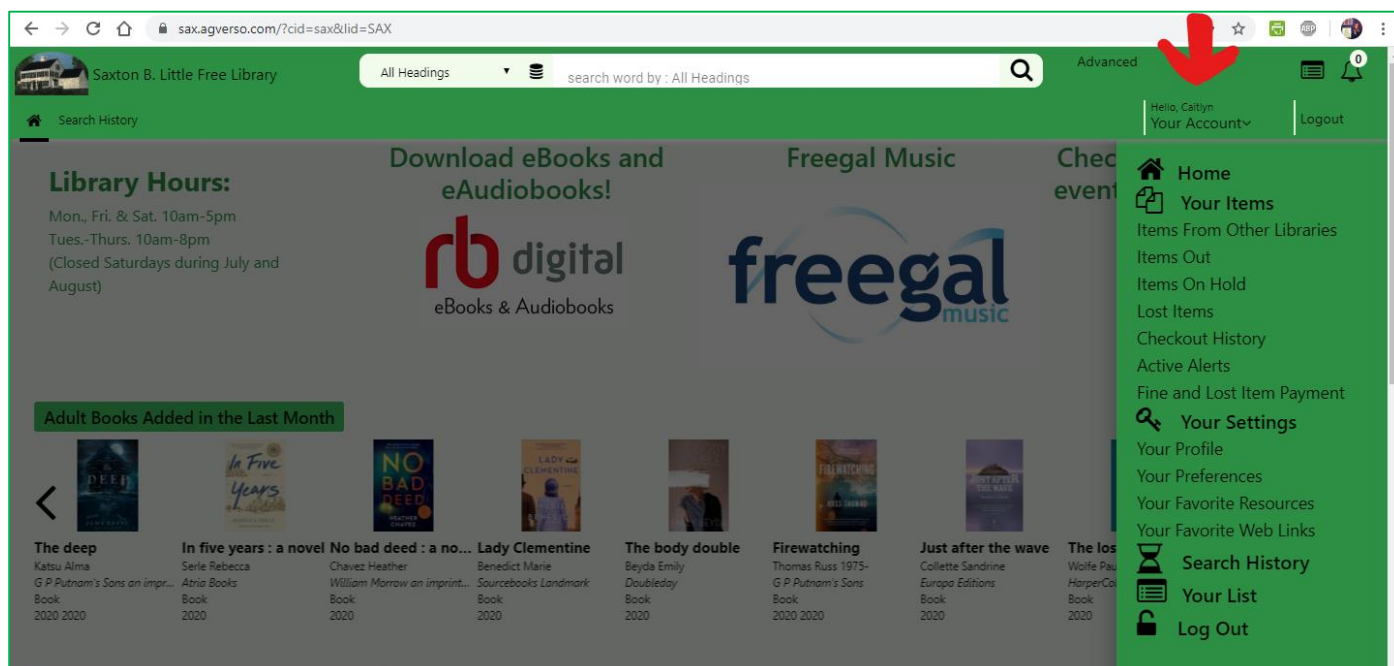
sax.agverso.com/?cid=sax&lid=SAX

Saxton B. Little Free Library

All Headings

search word by : All Headings

Advanced

0

Search History

Hello, Caitlyn
Your Account

Logout

Library Hours:

Mon., Fri. & Sat. 10am-5pm
Tues.-Thurs. 10am-8pm
(Closed Saturdays during July and August)

Download eBooks and eAudiobooks!

rb digital
eBooks & Audiobooks

Freegal Music

freegal music

Chec
event

Home
Your Items
Items From Other Libraries
Items Out
Items On Hold
Lost Items
Checkout History
Active Alerts
Fine and Lost Item Payment
Your Settings
Your Profile
Your Preferences
Your Favorite Resources
Your Favorite Web Links
Search History
Your List
Log Out

Adult Books Added in the Last Month

The deep
Katsu Alma
G P Putnam's Sons an impr...
Book
2020 2020

In five years : a novel
Serle Rebecca
Atria Books
Book
2020

No bad deed : a no...
Chavez Heather
William Morrow an imprint...
Book
2020

Lady Clementine
Benedict Marie
Sourcebooks Landmark
Book
2020

The body double
Beyda Emily
Doubleday
Book
2020

Firewatching
Thomas Russ 1975-
G P Putnam's Sons
Book
2020 2020

Just after the wave
Collette Sandrine
Europa Editions
Book
2020

The los
Wolfe Pau
HarperCol
Book
2020